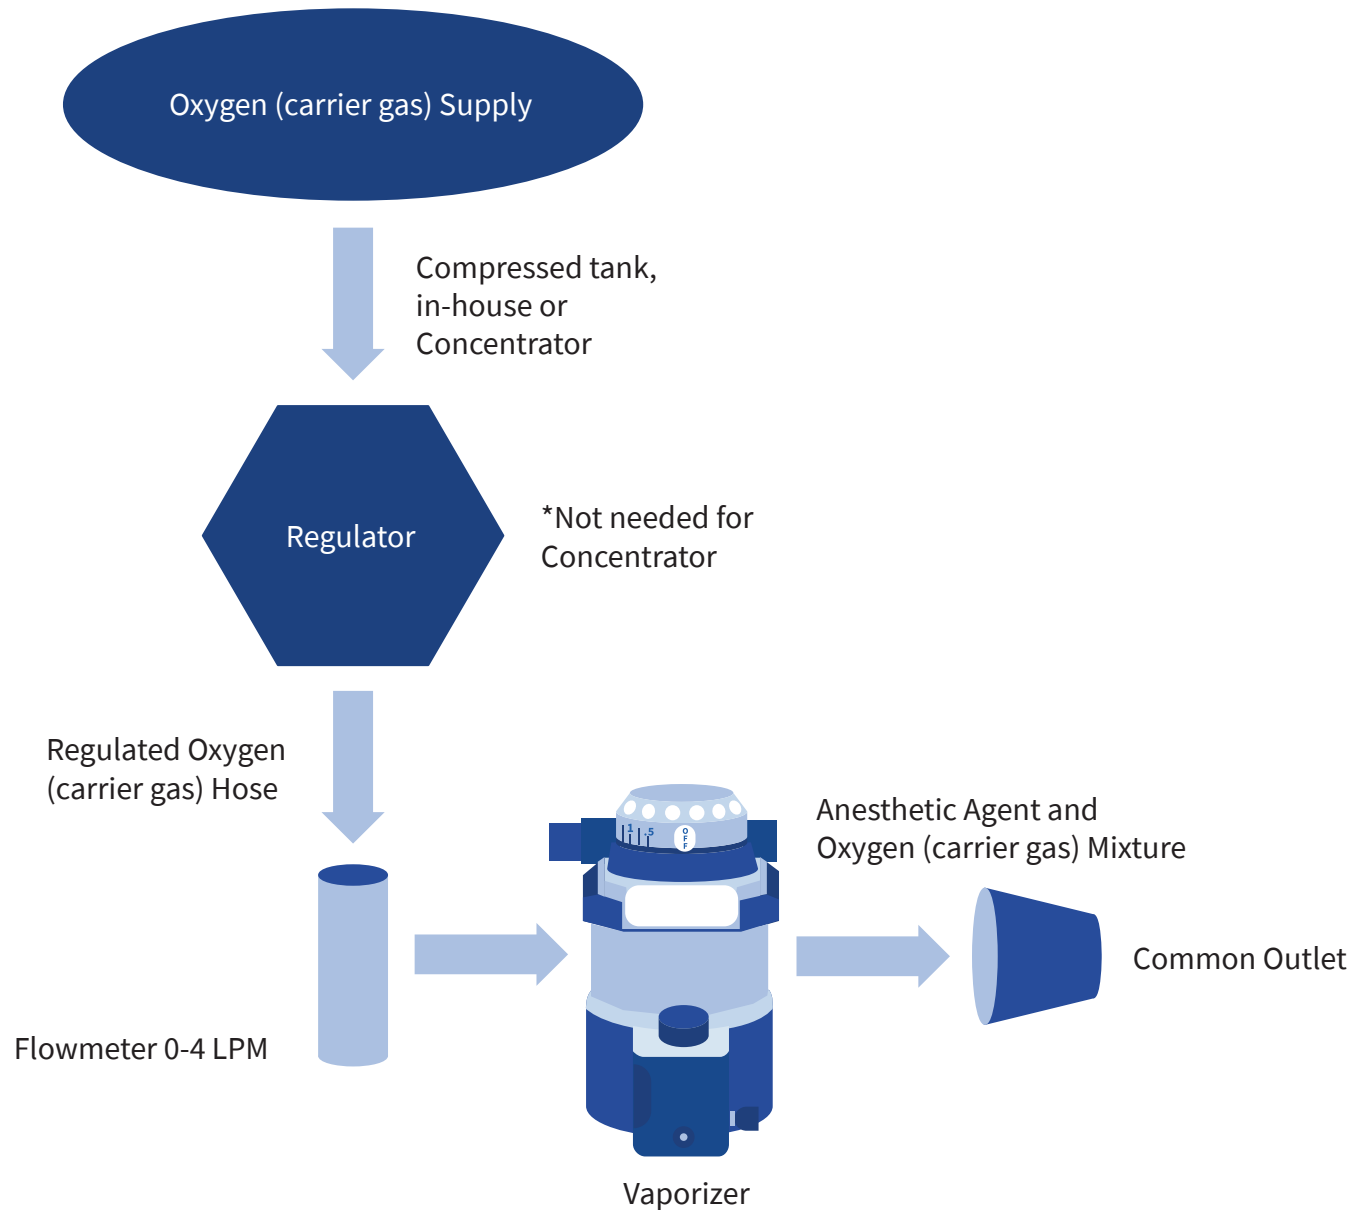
Oxygen (carrier gas) Supply

Compressed tank, in-house or Concentrator

Regulator

*Not needed for Concentrator

Regulated Oxygen (carrier gas) Hose

Flowmeter 0-4 LPM

1 .5 OFF

Vaporizer

Anesthetic Agent and Oxygen (carrier gas) Mixture

Common Outlet